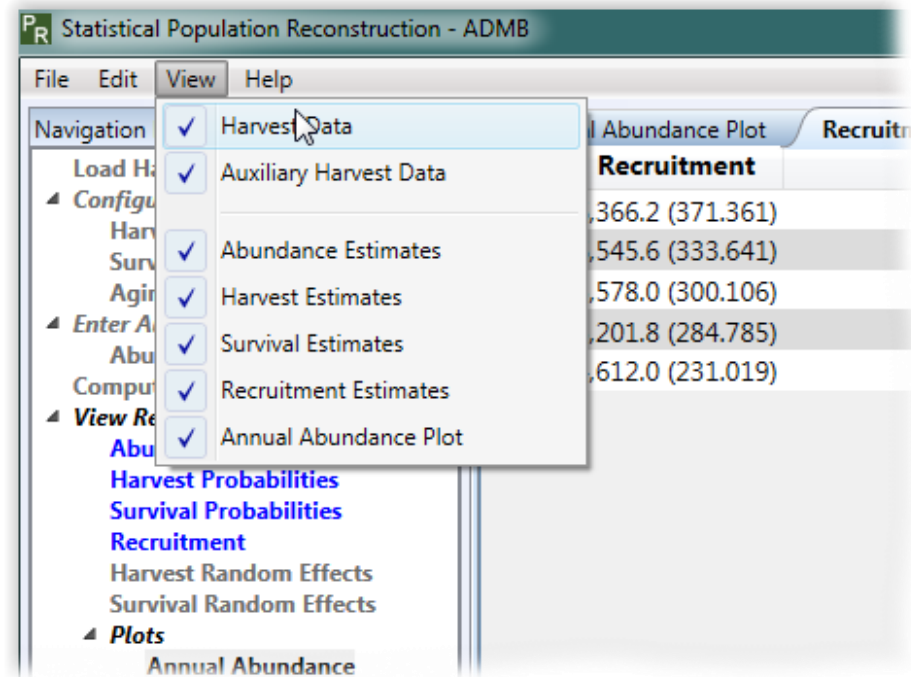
PR Statistical Population Reconstruction - ADMB

File Edit View Help

Navigation

Load Ha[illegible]
Configu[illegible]
Harv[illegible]
Surv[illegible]
Agin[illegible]
Enter A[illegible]
Abu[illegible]
Comput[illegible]
View Re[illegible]
Abu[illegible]
Harvest Probabilities
Survival Probabilities
Recruitment
Harvest Random Effects
Survival Random Effects
Plots
Annual Abundance

✓ Harvest Data
✓ Auxiliary Harvest Data
✓ Abundance Estimates
✓ Harvest Estimates
✓ Survival Estimates
✓ Recruitment Estimates
✓ Annual Abundance Plot

l Abundance Plot | Recruitn

Recruitment
,366.2 (371.361)
,545.6 (333.641)
,578.0 (300.106)
,201.8 (284.785)
,612.0 (231.019)